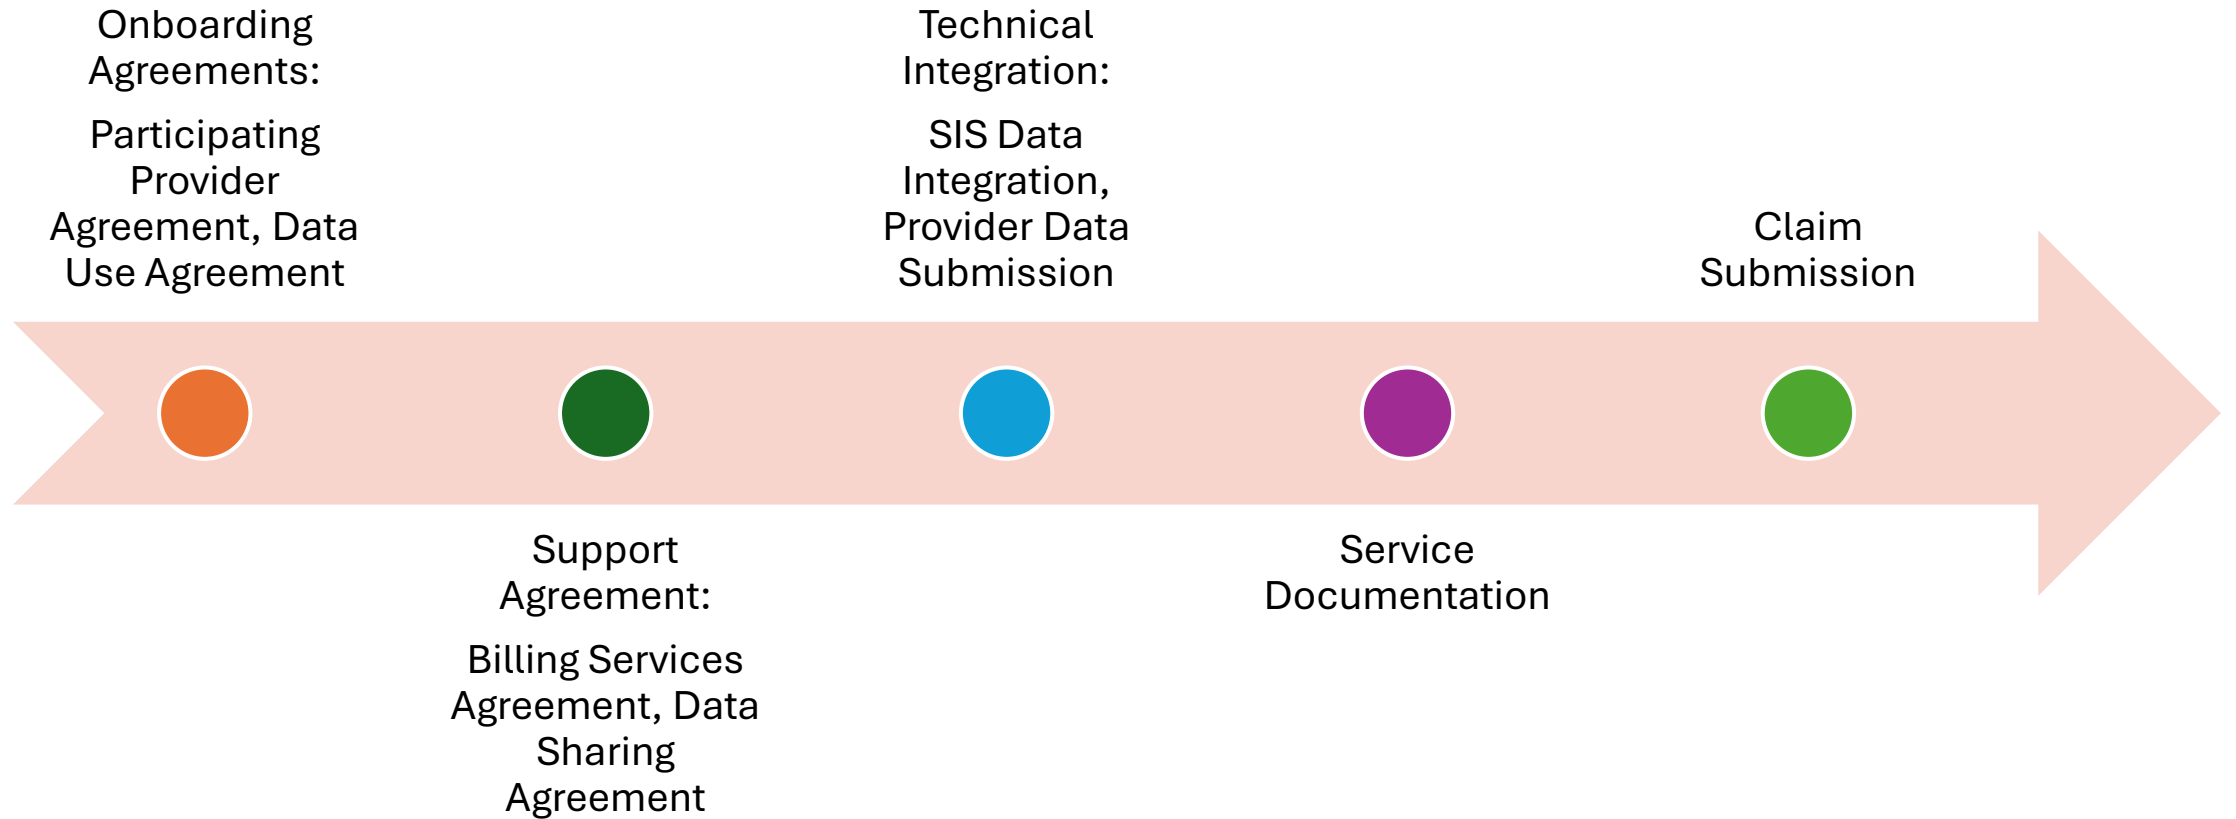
Onboarding Agreements:

Participating Provider Agreement, Data Use Agreement

Support Agreement:

Billing Services Agreement, Data Sharing Agreement

Technical Integration:

SIS Data Integration, Provider Data Submission

Service Documentation

Claim Submission